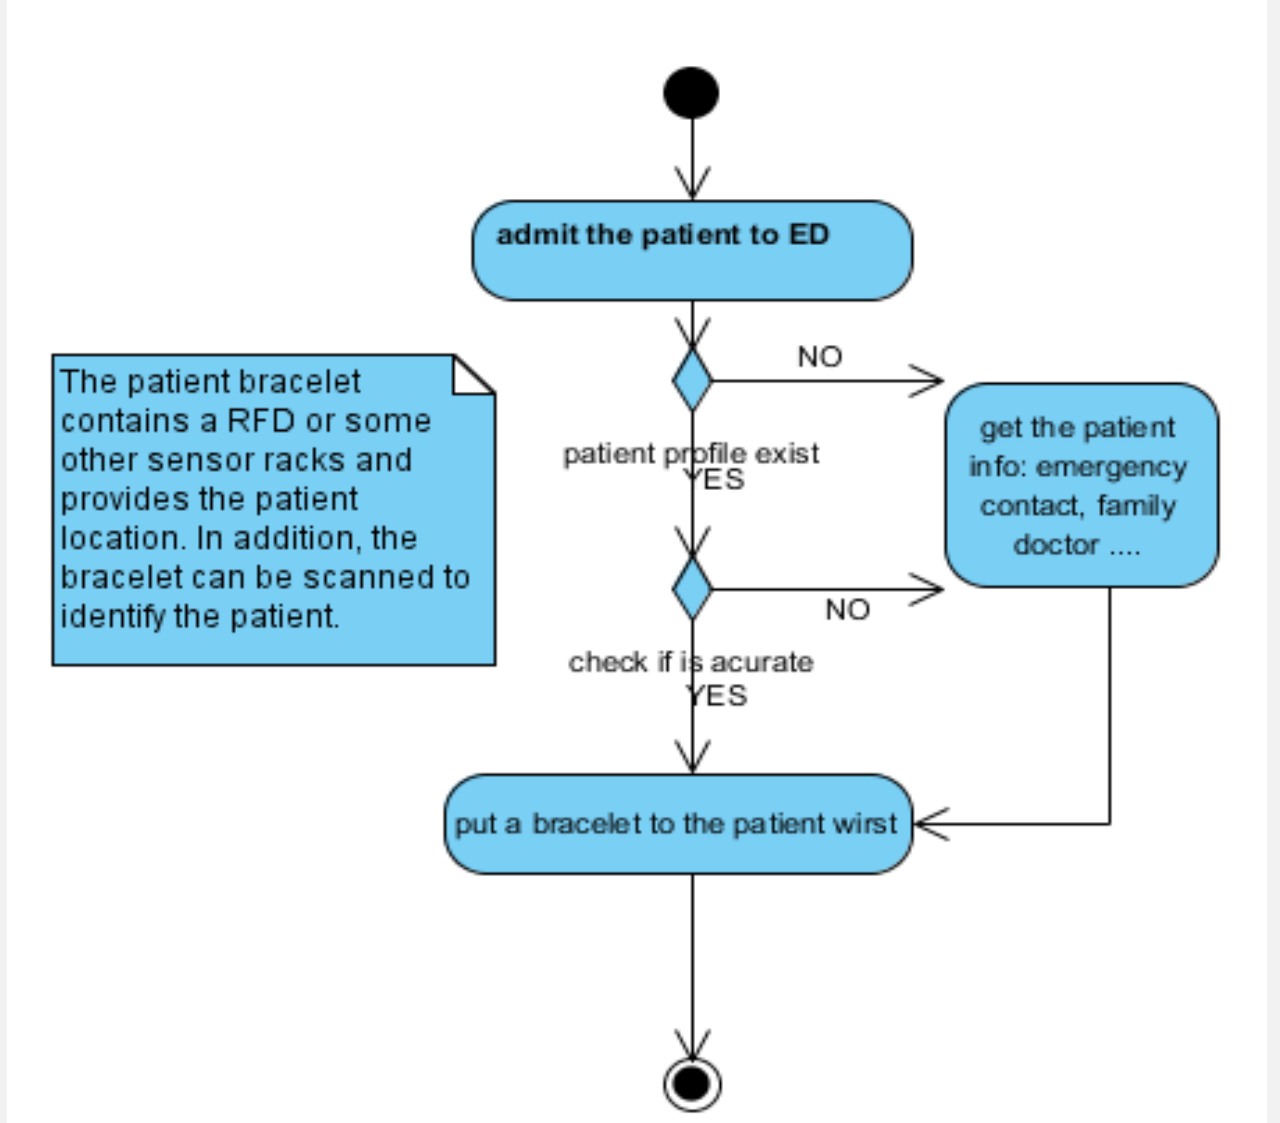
admit the patient to ED

The patient bracelet contains a RFD or some other sensor racks and provides the patient location. In addition, the bracelet can be scanned to identify the patient.

NO

patient profile exist

YES

get the patient info: emergency contact, family doctor ....

NO

check if is acurate

YES

put a bracelet to the patient wirst